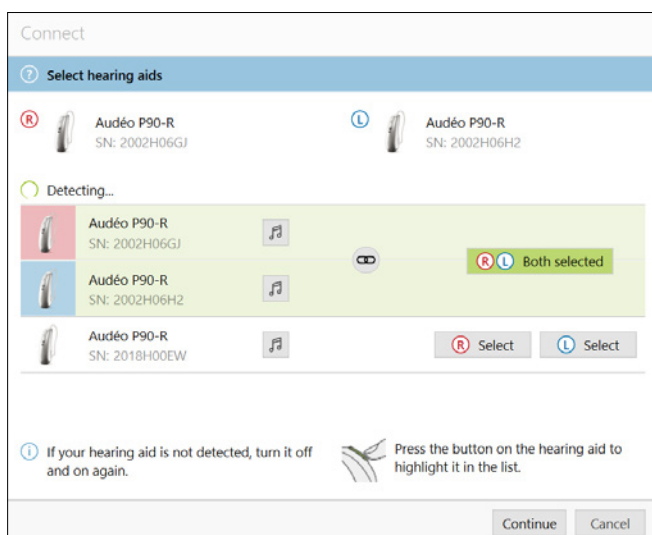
Connect

? Select hearing aids

R Audéo P90-R
SN: 2002H06GJ

L Audéo P90-R
SN: 2002H06H2

Detecting...

Audéo P90-R
SN: 2002H06GJ

Audéo P90-R
SN: 2002H06H2

R L Both selected

Audéo P90-R
SN: 2018H00EW

R Select

L Select

i If your hearing aid is not detected, turn it off and on again.

Press the button on the hearing aid to highlight it in the list.

Continue

Cancel